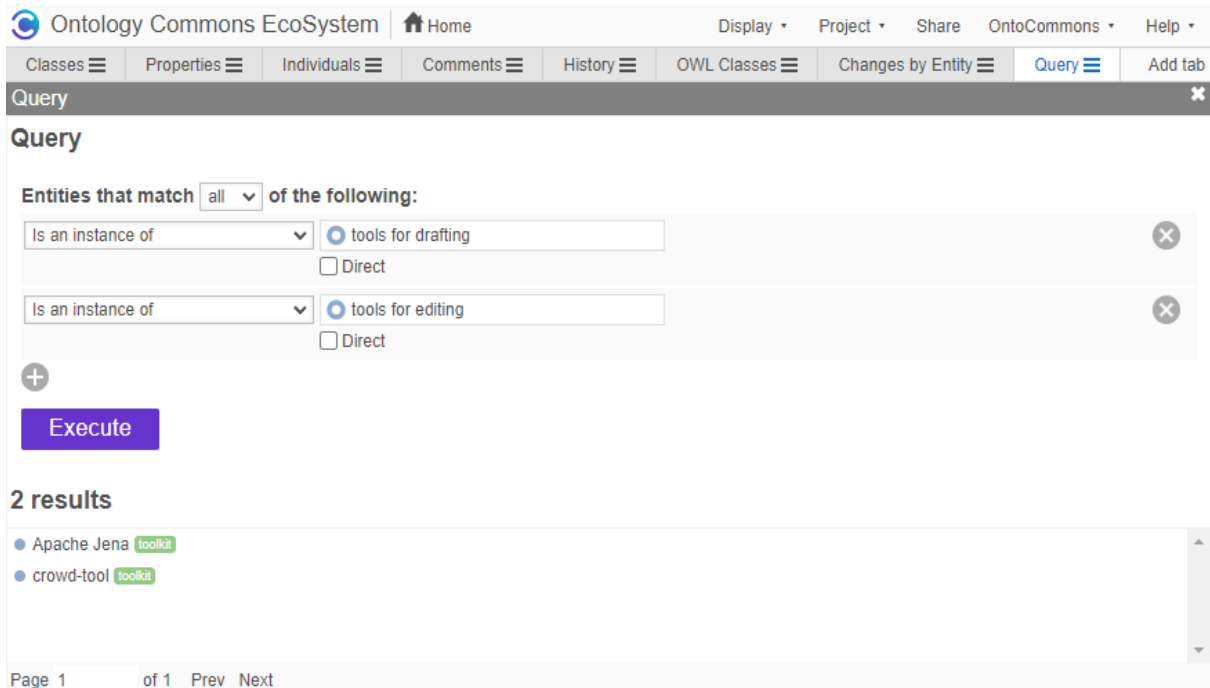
Ontology Commons EcoSystem Home Display Project Share OntoCommons Help

Classes Properties Individuals Comments History OWL Classes Changes by Entity Query Add tab

Query

Query

Entities that match all of the following:

Is an instance of tools for drafting
Direct

Is an instance of tools for editing
Direct

Execute

2 results

Apache Jena toolkit
crowd-tool toolkit

Page 1 of 1 Prev Next